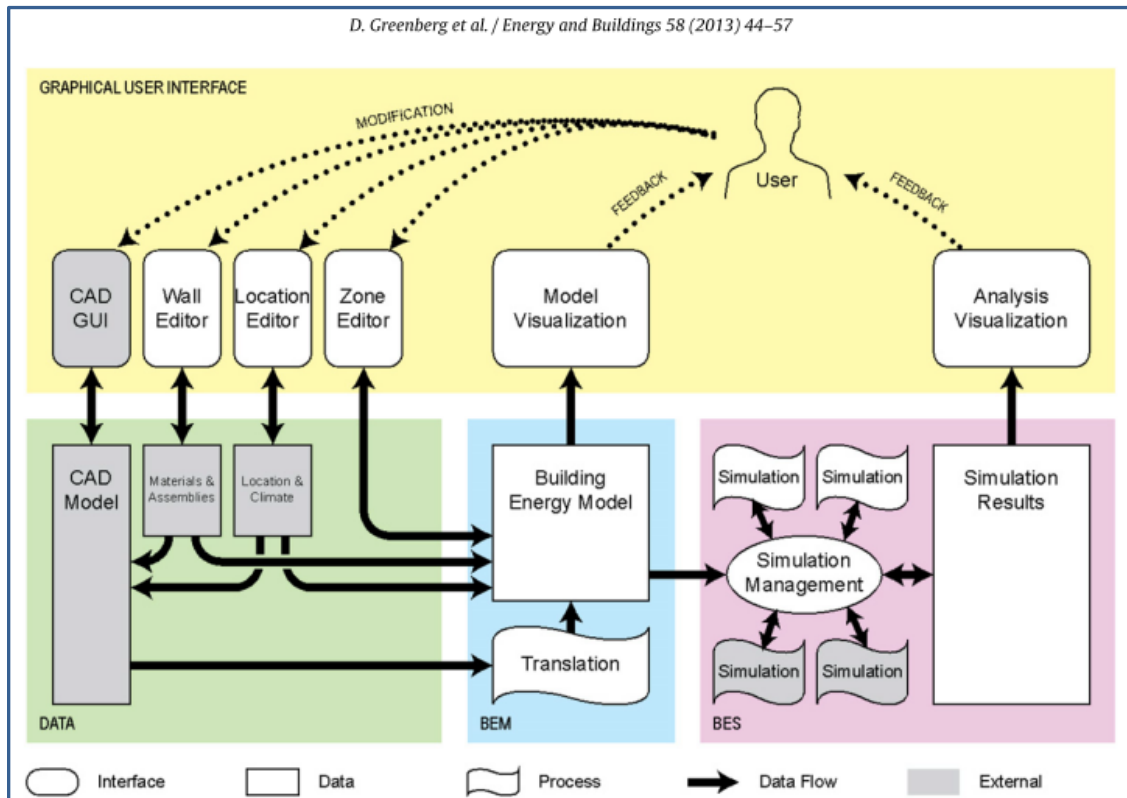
D. Greenberg et al. / Energy and Buildings 58 (2013) 44–57

GRAPHICAL USER INTERFACE

MODIFICATION

User

FEEDBACK

FEEDBACK

CAD GUI

Wall Editor

Location Editor

Zone Editor

Model Visualization

Analysis Visualization

CAD Model

Materials & Assemblies

Location & Climate

Building Energy Model

Translation

Simulation

Simulation

Simulation Management

Simulation

Simulation

Simulation Results

DATA

BEM

BES

Interface

Data

Process

Data Flow

External